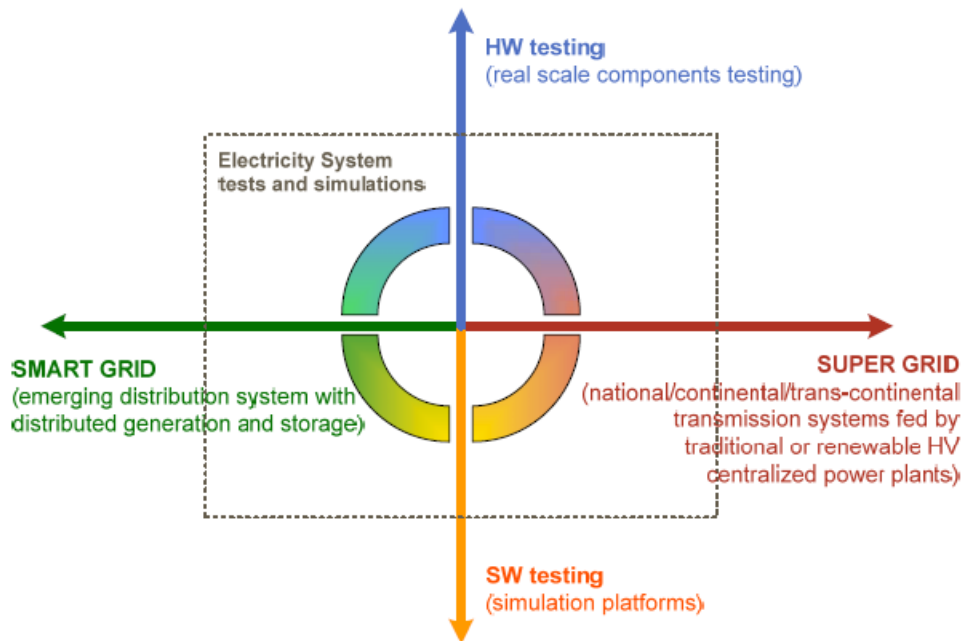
HW testing
(real scale components testing)

Electricity System
tests and simulations

SMART GRID
(emerging distribution system with distributed generation and storage)

SUPER GRID
(national/continental/trans-continental transmission systems fed by traditional or renewable HV centralized power plants)

SW testing
(simulation platforms)